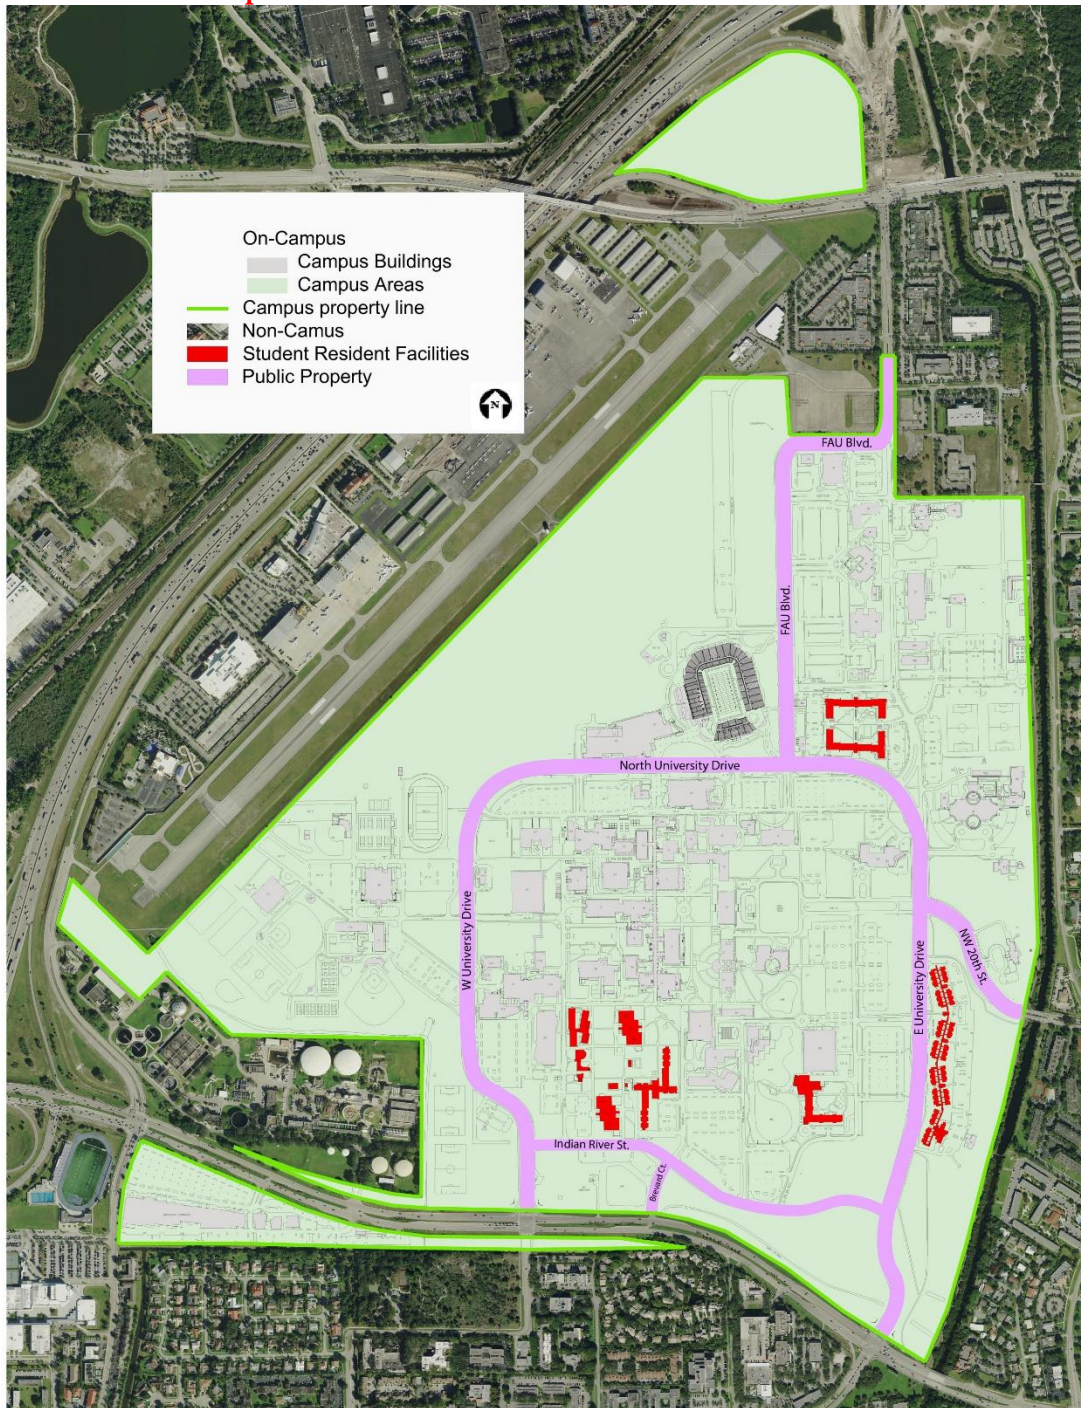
On-Campus
Campus Buildings
Campus Areas
Campus property line
Non-Camus
Student Resident Facilities
Public Property

N

FAU Blvd.
FAU Blvd.
North University Drive
W University Drive
E University Drive
NW 20th St.
Indian River St.
Brevard Ct.